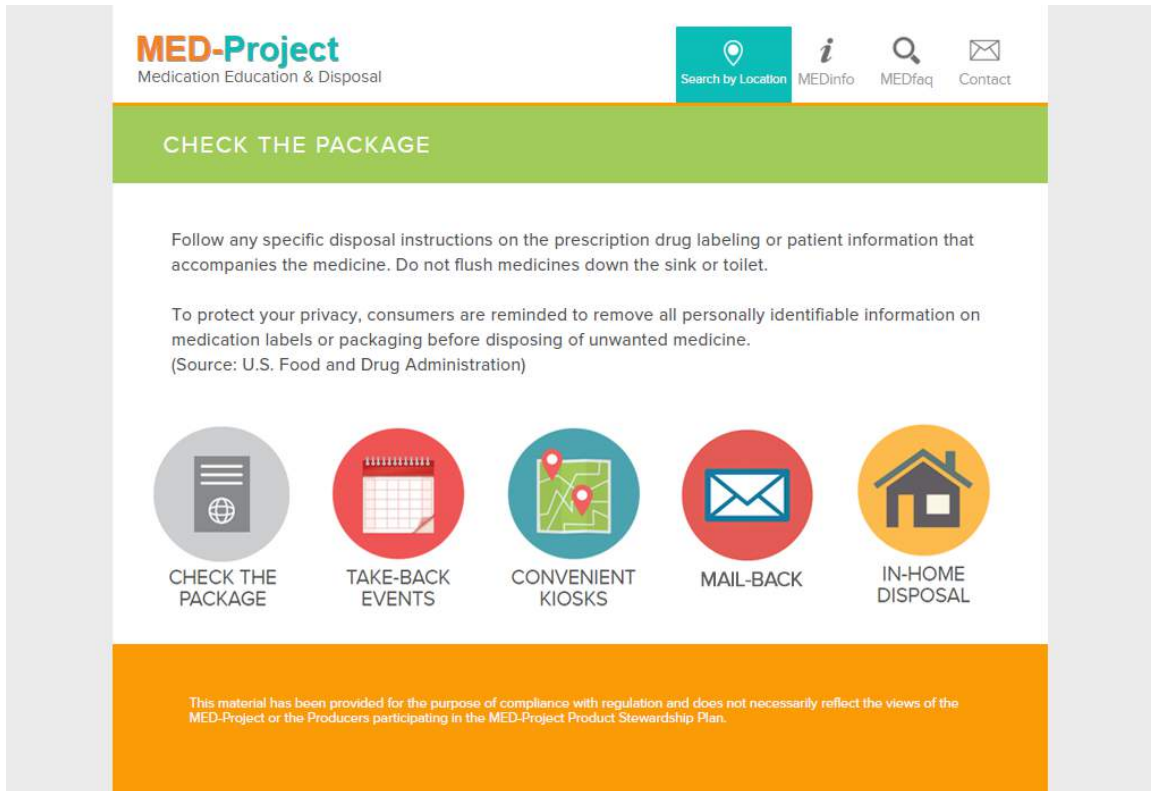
MED-Project
Medication Education & Disposal

Search by Location MEDinfo MEDfaq Contact

CHECK THE PACKAGE

Follow any specific disposal instructions on the prescription drug labeling or patient information that accompanies the medicine. Do not flush medicines down the sink or toilet.

To protect your privacy, consumers are reminded to remove all personally identifiable information on medication labels or packaging before disposing of unwanted medicine.
(Source: U.S. Food and Drug Administration)

CHECK THE PACKAGE

TAKE-BACK EVENTS

CONVENIENT KIOSKS

MAIL-BACK

IN-HOME DISPOSAL

This material has been provided for the purpose of compliance with regulation and does not necessarily reflect the views of the MED-Project or the Producers participating in the MED-Project Product Stewardship Plan.